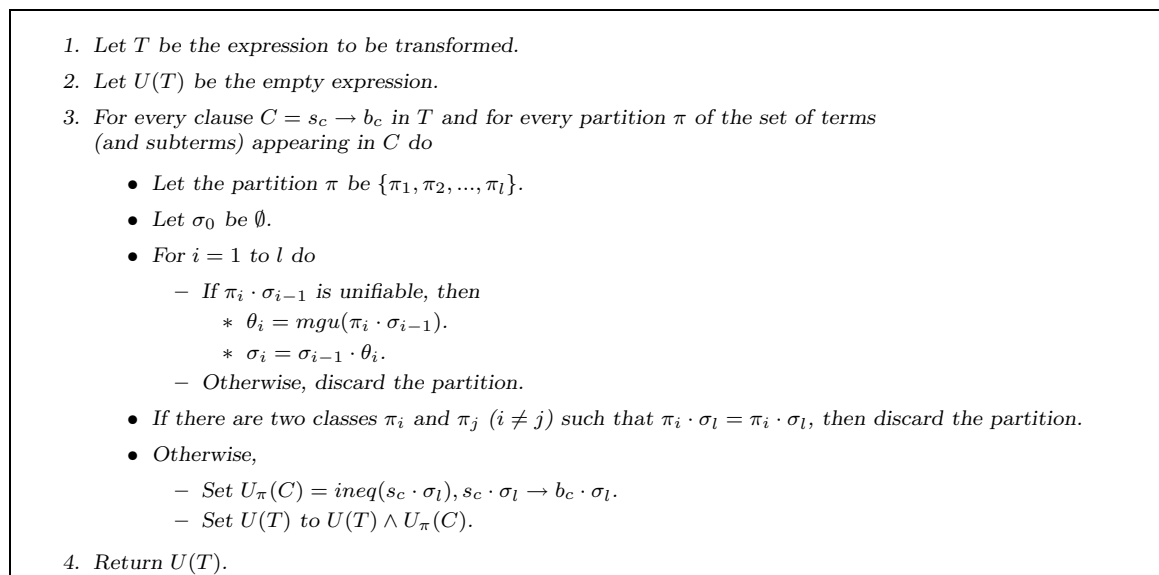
1. Let $T$ be the expression to be transformed.

2. Let $U(T)$ be the empty expression.

3. For every clause $C = s_c \rightarrow b_c$ in $T$ and for every partition $\pi$ of the set of terms (and subterms) appearing in $C$ do

- Let the partition $\pi$ be $\{\pi_1, \pi_2, ..., \pi_l\}$.
- Let $\sigma_0$ be $\emptyset$.
- For $i = 1$ to $l$ do
  - If $\pi_i \cdot \sigma_{i-1}$ is unifiable, then
    - $\theta_i = mgu(\pi_i \cdot \sigma_{i-1})$.
    - $\sigma_i = \sigma_{i-1} \cdot \theta_i$.
  - Otherwise, discard the partition.
- If there are two classes $\pi_i$ and $\pi_j$ $(i \neq j)$ such that $\pi_i \cdot \sigma_l = \pi_i \cdot \sigma_l$, then discard the partition.
- Otherwise,
  - Set $U_\pi(C) = ineq(s_c \cdot \sigma_l), s_c \cdot \sigma_l \rightarrow b_c \cdot \sigma_l$.
  - Set $U(T)$ to $U(T) \wedge U_\pi(C)$.

4. Return $U(T)$.